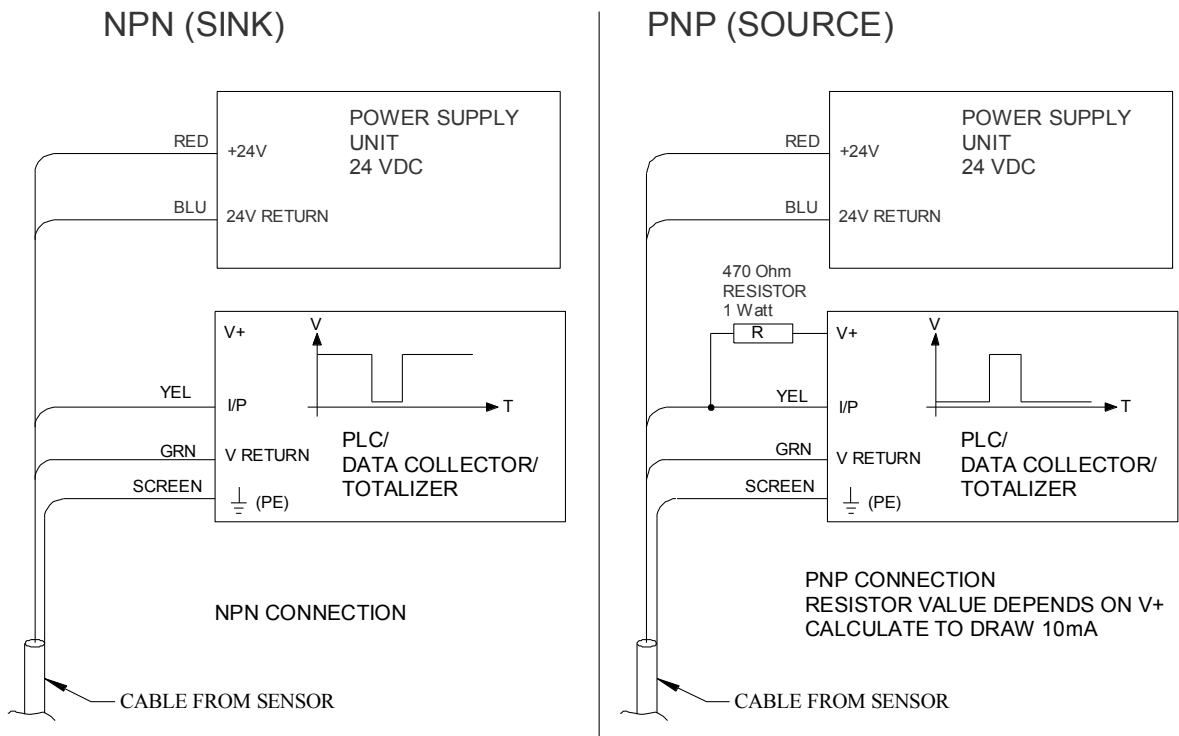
NPN (SINK)

RED
+24V
POWER SUPPLY UNIT 24 VDC
BLU
24V RETURN

V+
V
YEL
I/P
T
GRN
V RETURN
PLC/ DATA COLLECTOR/ TOTALIZER
SCREEN
(PE)

NPN CONNECTION

CABLE FROM SENSOR

PNP (SOURCE)

RED
+24V
POWER SUPPLY UNIT 24 VDC
BLU
24V RETURN

470 Ohm RESISTOR 1 Watt
R
V+
V
YEL
I/P
T
GRN
V RETURN
PLC/ DATA COLLECTOR/ TOTALIZER
SCREEN
(PE)

PNP CONNECTION
RESISTOR VALUE DEPENDS ON V+
CALCULATE TO DRAW 10mA

CABLE FROM SENSOR